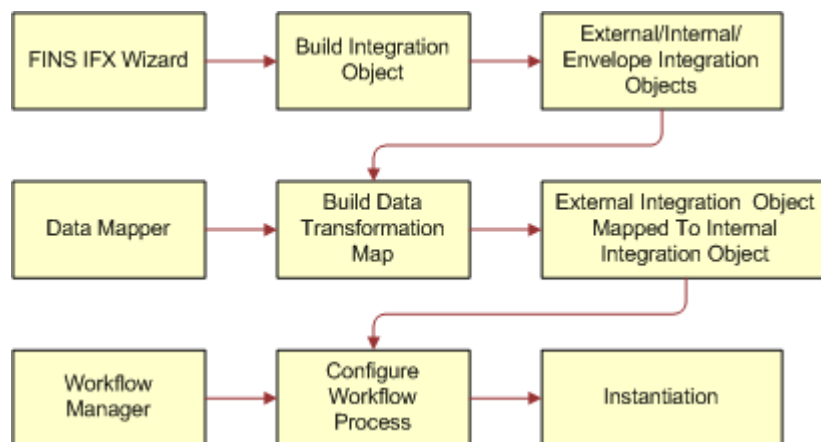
FINS IFX Wizard

Build Integration Object

External/Internal/ Envelope Integration Objects

Data Mapper

Build Data Transformation Map

External Integration Object Mapped To Internal Integration Object

Workflow Manager

Configure Workflow Process

Instantiation